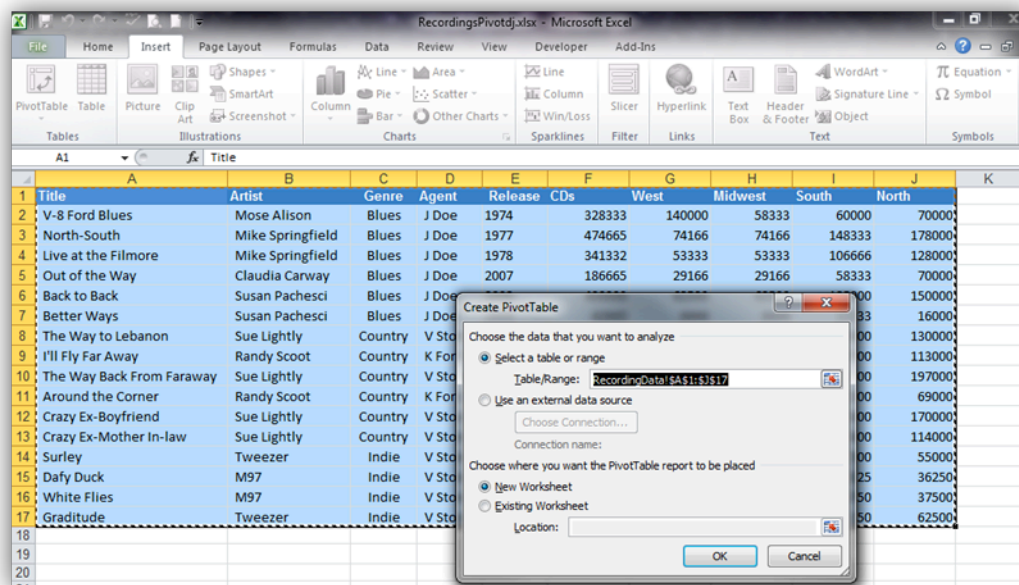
RecordingsPivotdj.xlsx - Microsoft Excel

File Home Insert Page Layout Formulas Data Review View Developer Add-Ins

PivotTable Table Picture Clip Art Shapes SmartArt Screenshot Column Line Pie Bar Area Scatter Other Charts Line Column Win/Loss Slicer Hyperlink Text Box Header & Footer WordArt Signature Line Object Equation Symbol

Tables Illustrations Charts Sparklines Filter Links Text Symbols

A1 $f_x$ Title

| | A | B | C | D | E | F | G | H | I | J | K |
|---|---|---|---|---|---|---|---|---|---|---|---|
| 1 | Title | Artist | Genre | Agent | Release | CDs | West | Midwest | South | North | |
| 2 | V-8 Ford Blues | Mose Alison | Blues | J Doe | 1974 | 328333 | 140000 | 58333 | 60000 | 70000 | |
| 3 | North-South | Mike Springfield | Blues | J Doe | 1977 | 474665 | 74166 | 74166 | 148333 | 178000 | |
| 4 | Live at the Filmore | Mike Springfield | Blues | J Doe | 1978 | 341332 | 53333 | 53333 | 106666 | 128000 | |
| 5 | Out of the Way | Claudia Carway | Blues | J Doe | 2007 | 186665 | 29166 | 29166 | 58333 | 70000 | |
| 6 | Back to Back | Susan Pachesci | Blues | J Doe | | | | | 00 | 150000 | |
| 7 | Better Ways | Susan Pachesci | Blues | J Doe | | | | | 33 | 16000 | |
| 8 | The Way to Lebanon | Sue Lightly | Country | V Sto | | | | | 00 | 130000 | |
| 9 | I'll Fly Far Away | Randy Scoot | Country | K For | | | | | 00 | 113000 | |
| 10 | The Way Back From Faraway | Sue Lightly | Country | V Sto | | | | | 00 | 197000 | |
| 11 | Around the Corner | Randy Scoot | Country | K For | | | | | 00 | 69000 | |
| 12 | Crazy Ex-Boyfriend | Sue Lightly | Country | V Sto | | | | | 00 | 170000 | |
| 13 | Crazy Ex-Mother In-law | Sue Lightly | Country | V Sto | | | | | 00 | 114000 | |
| 14 | Surley | Tweezer | Indie | V Sto | | | | | 00 | 55000 | |
| 15 | Dafy Duck | M97 | Indie | V Sto | | | | | 25 | 36250 | |
| 16 | White Flies | M97 | Indie | V Sto | | | | | 50 | 37500 | |
| 17 | Graditude | Tweezer | Indie | V Sto | | | | | 50 | 62500 | |
| 18 | | | | | | | | | | | |
| 19 | | | | | | | | | | | |
| 20 | | | | | | | | | | | |

Create PivotTable

Choose the data that you want to analyze
Select a table or range
Table/Range: RecordingData!$A$1:$J$17
Use an external data source
Choose Connection...
Connection name:
Choose where you want the PivotTable report to be placed
New Worksheet
Existing Worksheet
Location:
OK Cancel